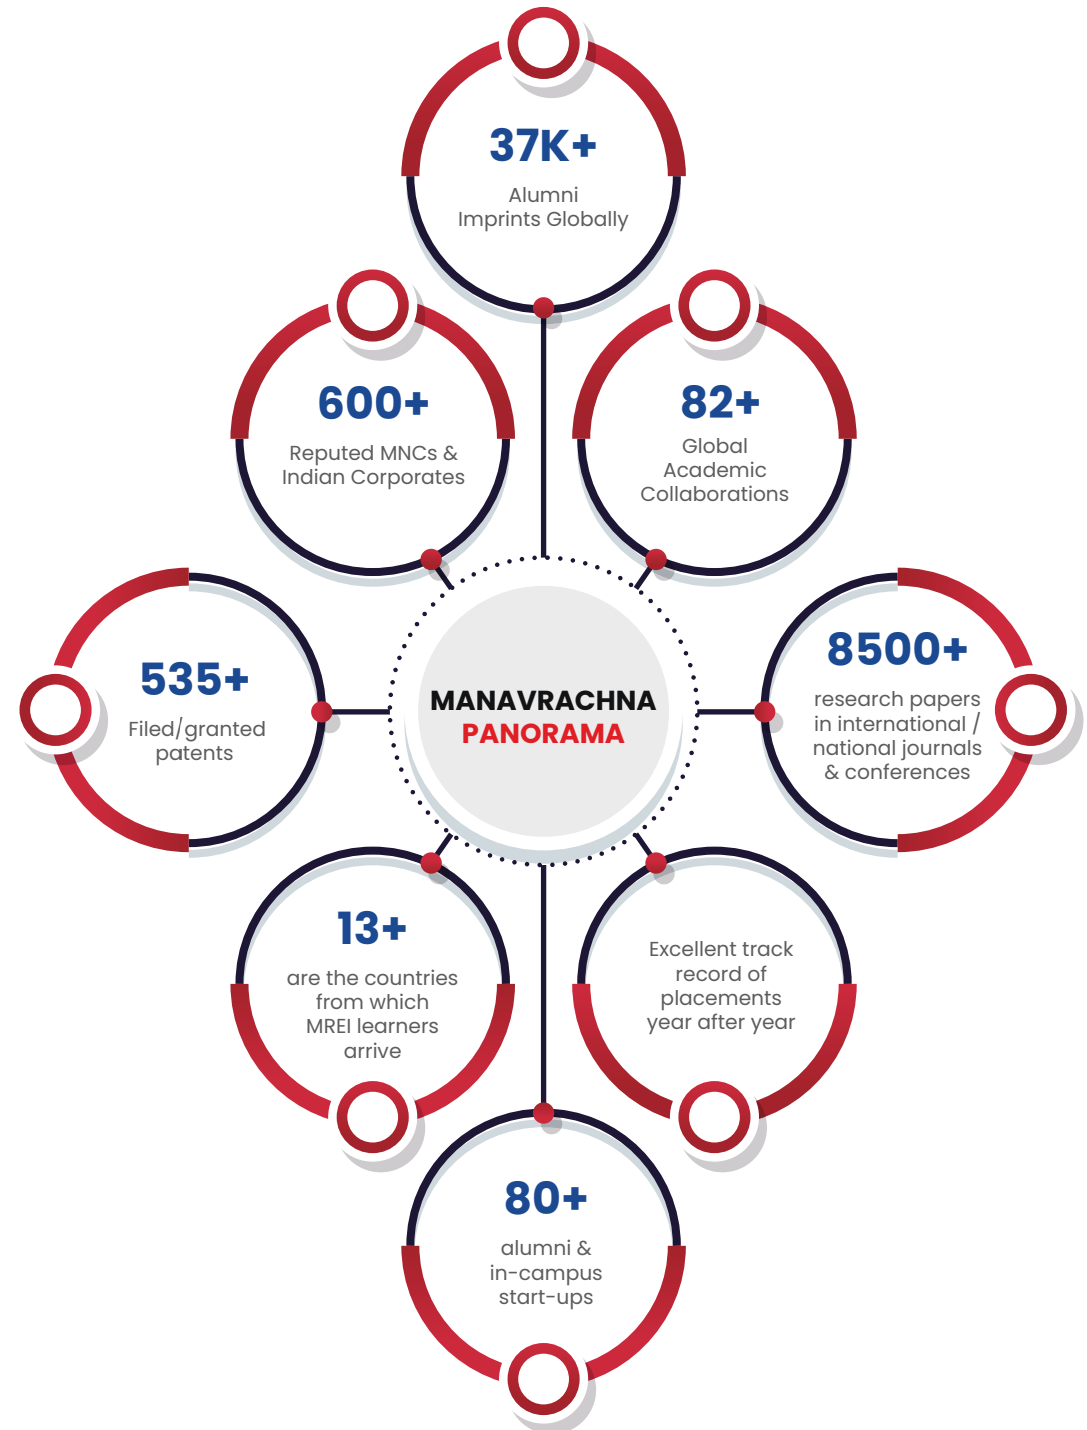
37K+
Alumni Imprints Globally

600+
Reputed MNCs & Indian Corporates

82+
Global Academic Collaborations

535+
Filed/granted patents

MANAVRACHNA
PANORAMA

8500+
research papers in international / national journals & conferences

13+
are the countries from which MREI learners arrive

Excellent track record of placements year after year

80+
alumni & in-campus start-ups